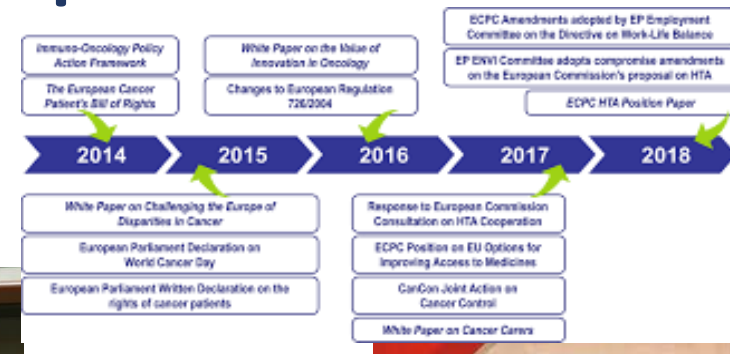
Immuno-Oncology Policy Action Framework

The European Cancer Patient's Bill of Rights

White Paper on the Value of Innovation in Oncology

Changes to European Regulation 726/2004

ECPC Amendments adopted by EP Employment Committee on the Directive on Work-Life Balance

EP ENVI Committee adopts compromise amendments on the European Commission's proposal on HTA

ECPC HTA Position Paper

2014

2015

2016

2017

2018

White Paper on Challenging the Europe of Disparities in Cancer

European Parliament Declaration on World Cancer Day

European Parliament Written Declaration on the rights of cancer patients

Response to European Commission Consultation on HTA Cooperation

ECPC Position on EU Options for Improving Access to Medicines

CanCon Joint Action on Cancer Control

White Paper on Cancer Carers